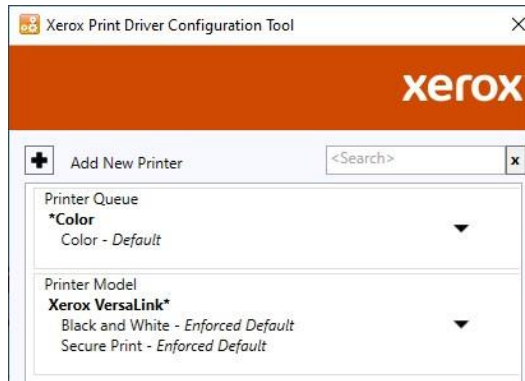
Xerox Print Driver Configuration Tool

X

xerox

Add New Printer

<Search>

x

Printer Queue
*Color
Color - *Default*

Printer Model
Xerox VersaLink*
Black and White - *Enforced Default*
Secure Print - *Enforced Default*